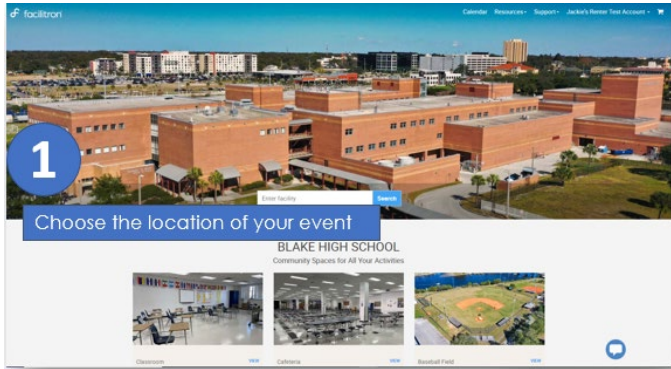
facilitron

Calendar Resources Support Jackie's Renter Test Account

1

Enter facility Search

Choose the location of your event

BLAKE HIGH SCHOOL

Community Spaces for All Your Activities

Classroom VIEW

Cafeteria VIEW

Baseball Field VIEW